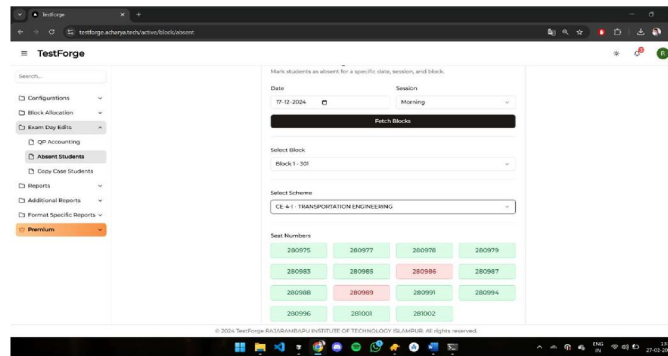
TestForge

testforge.acharya.tech/active/block/absent

≡ TestForge

Search...

Configurations
Block Allocation
Exam Day Edits
QP Accounting
Absent Students
Copy Case Students
Reports
Additional Reports
Format Specific Reports
Premium

Mark students as absent for a specific date, session, and block.

Date
17-12-2024

Session
Morning

Fetch Blocks

Select Block
Block 1 - 301

Select Scheme
CE 4-1 - TRANSPORTATION ENGINEERING

Seat Numbers

| 280975 | 280977 | 280978 | 280979 |
|---|---|---|---|
| 280983 | 280985 | 280986 | 280987 |
| 280988 | 280989 | 280991 | 280994 |
| 280996 | 281001 | 281002 | |

© 2024 TestForge RAJARAHBAPU INSTITUTE OF TECHNOLOGY ISLAMPUR. All rights reserved.

ENG IN
27-02-20